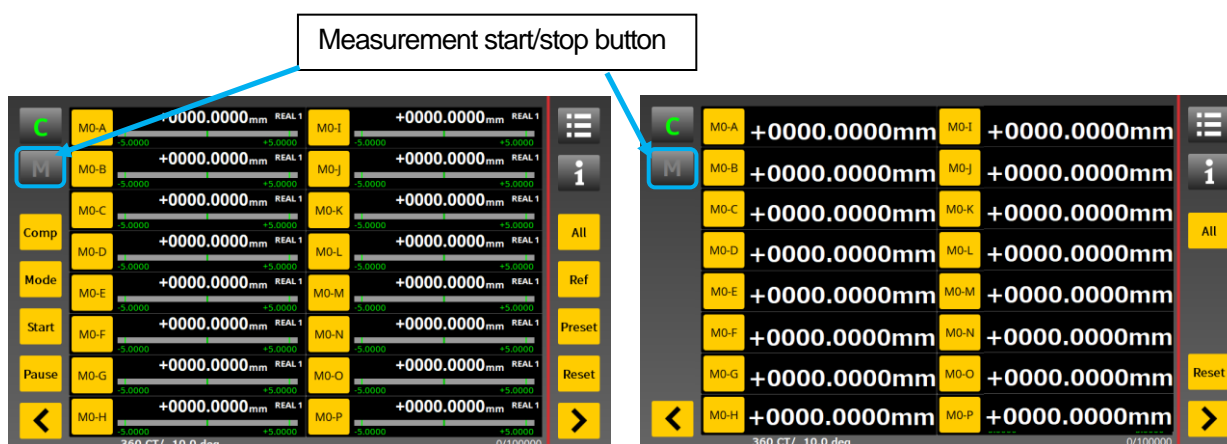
Measurement start/stop button

C
M
Comp
Mode
Start
Pause

| | | | |
|---|---|---|---|
| M0-A | +0000.0000mm REAL 1 -5.0000 +5.0000 | M0-I | +0000.0000mm REAL 1 -5.0000 +5.0000 |
| M0-B | +0000.0000mm REAL 1 -5.0000 +5.0000 | M0-J | +0000.0000mm REAL 1 -5.0000 +5.0000 |
| M0-C | +0000.0000mm REAL 1 -5.0000 +5.0000 | M0-K | +0000.0000mm REAL 1 -5.0000 +5.0000 |
| M0-D | +0000.0000mm REAL 1 -5.0000 +5.0000 | M0-L | +0000.0000mm REAL 1 -5.0000 +5.0000 |
| M0-E | +0000.0000mm REAL 1 -5.0000 +5.0000 | M0-M | +0000.0000mm REAL 1 -5.0000 +5.0000 |
| M0-F | +0000.0000mm REAL 1 -5.0000 +5.0000 | M0-N | +0000.0000mm REAL 1 -5.0000 +5.0000 |
| M0-G | +0000.0000mm REAL 1 -5.0000 +5.0000 | M0-O | +0000.0000mm REAL 1 -5.0000 +5.0000 |
| M0-H | +0000.0000mm REAL 1 -5.0000 +5.0000 | M0-P | +0000.0000mm REAL 1 -5.0000 +5.0000 |

360 CT/ 10.0 deg
0/100000

i
All
Ref
Preset
Reset

C
M

| | | | |
|---|---|---|---|
| M0-A | +0000.0000mm | M0-I | +0000.0000mm |
| M0-B | +0000.0000mm | M0-J | +0000.0000mm |
| M0-C | +0000.0000mm | M0-K | +0000.0000mm |
| M0-D | +0000.0000mm | M0-L | +0000.0000mm |
| M0-E | +0000.0000mm | M0-M | +0000.0000mm |
| M0-F | +0000.0000mm | M0-N | +0000.0000mm |
| M0-G | +0000.0000mm | M0-O | +0000.0000mm |
| M0-H | +0000.0000mm | M0-P | +0000.0000mm |

360 CT/ 10.0 deg
0/100000

i
All
Reset